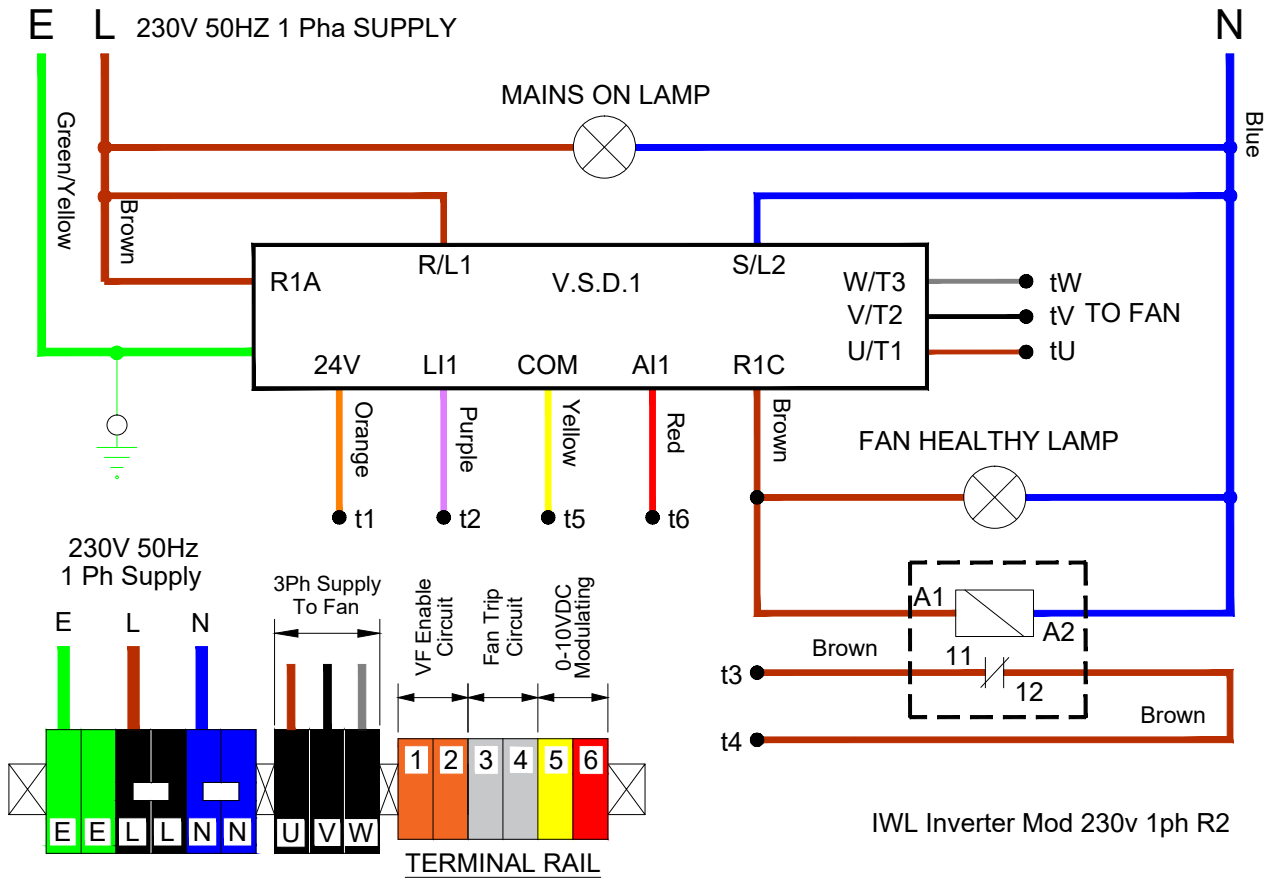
E L 230V 50HZ 1 Pha SUPPLY

N

MAINS ON LAMP

Green/Yellow

Blue

Brown

R/L1

S/L2

R1A

V.S.D.1

W/T3

tW

V/T2

tV TO FAN

U/T1

tU

24V

LI1

COM

AI1

R1C

Orange

Purple

Yellow

Red

Brown

FAN HEALTHY LAMP

t1

t2

t5

t6

230V 50Hz 1 Ph Supply

3Ph Supply To Fan

VF Enable Circuit

Fan Trip Circuit

0-10VDC Modulating

A1

A2

Brown

11

t3

12

Brown

t4

E L N

1 2 3 4 5 6

E E L L N N

U V W

TERMINAL RAIL

IWL Inverter Mod 230v 1ph R2